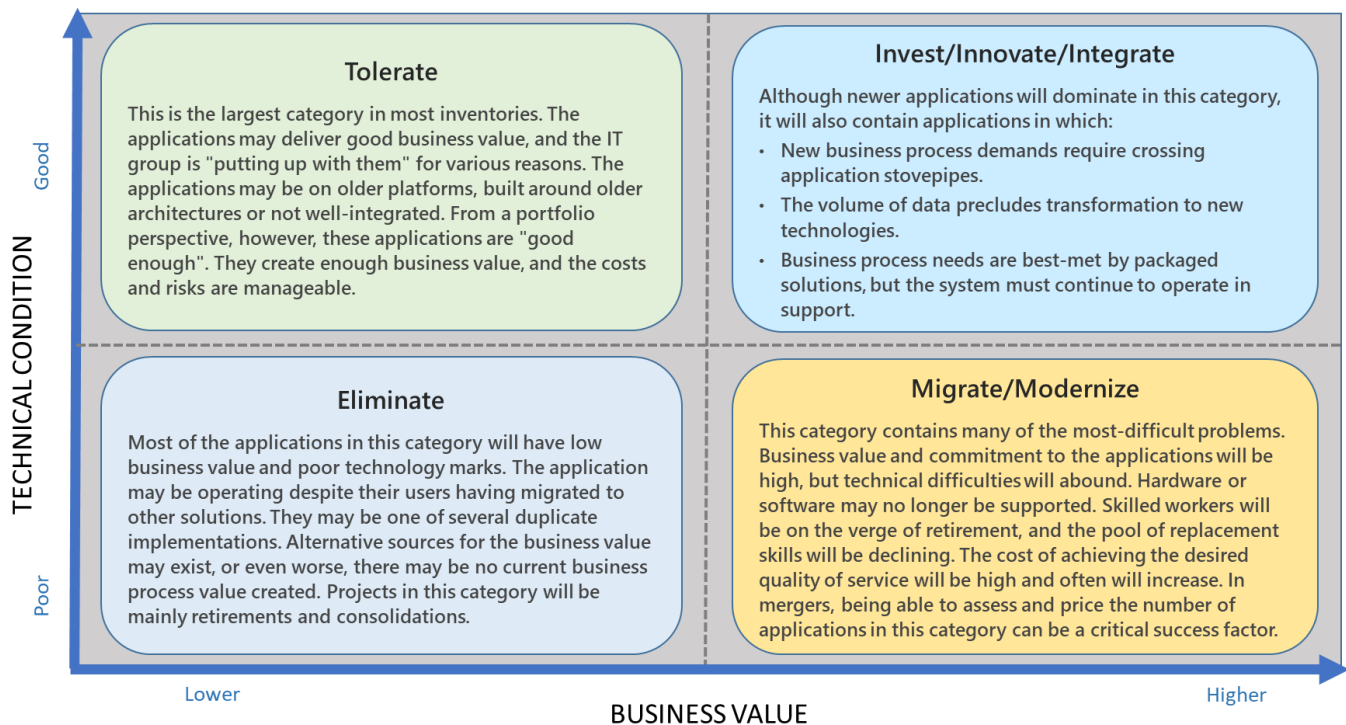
TECHNICAL CONDITION

Good

Poor

Tolerate

This is the largest category in most inventories. The applications may deliver good business value, and the IT group is "putting up with them" for various reasons. The applications may be on older platforms, built around older architectures or not well-integrated. From a portfolio perspective, however, these applications are "good enough". They create enough business value, and the costs and risks are manageable.

Invest/Innovate/Integrate

Although newer applications will dominate in this category, it will also contain applications in which:

- New business process demands require crossing application stovepipes.
- The volume of data precludes transformation to new technologies.
- Business process needs are best-met by packaged solutions, but the system must continue to operate in support.

Eliminate

Most of the applications in this category will have low business value and poor technology marks. The application may be operating despite their users having migrated to other solutions. They may be one of several duplicate implementations. Alternative sources for the business value may exist, or even worse, there may be no current business process value created. Projects in this category will be mainly retirements and consolidations.

Migrate/Modernize

This category contains many of the most-difficult problems. Business value and commitment to the applications will be high, but technical difficulties will abound. Hardware or software may no longer be supported. Skilled workers will be on the verge of retirement, and the pool of replacement skills will be declining. The cost of achieving the desired quality of service will be high and often will increase. In mergers, being able to assess and price the number of applications in this category can be a critical success factor.

Lower

Higher

BUSINESS VALUE